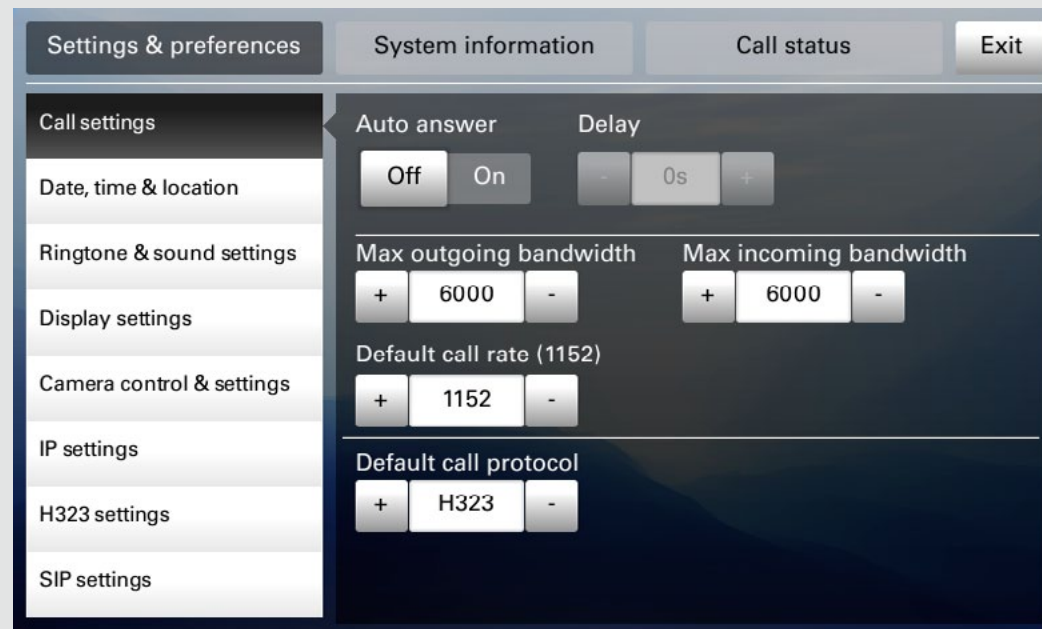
Settings & preferences
System information
Call status
Exit

Call settings
Date, time & location
Ringtone & sound settings
Display settings
Camera control & settings
IP settings
H323 settings
SIP settings

Auto answer
Off
On
Delay
-
0s
+

Max outgoing bandwidth
+
6000
-
Max incoming bandwidth
+
6000
-

Default call rate (1152)
+
1152
-

Default call protocol
+
H323
-